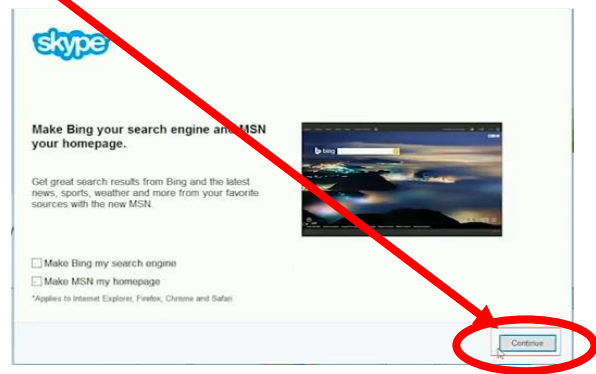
skype

Make Bing your search engine and MSN your homepage.

Get great search results from Bing and the latest news, sports, weather and more from your favorite sources with the new MSN.

bing

Make Bing my search engine

Make MSN my homepage

*Applies to Internet Explorer, Firefox, Chrome and Safari

Continue